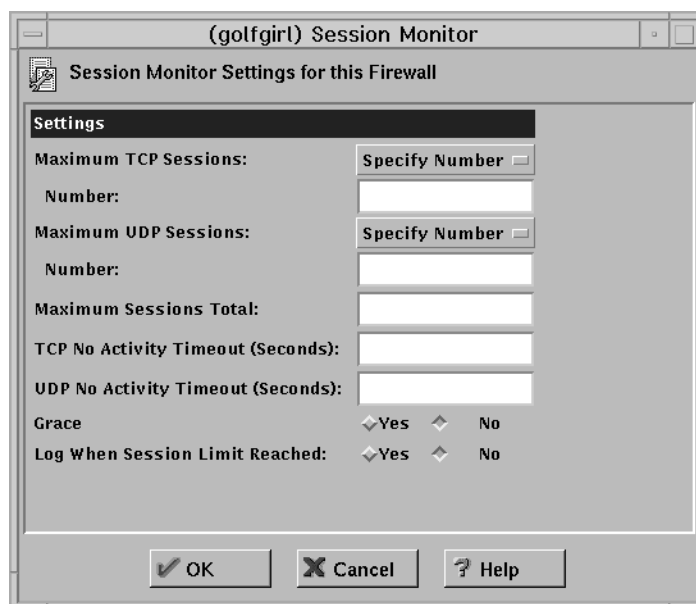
(golfgirl) Session Monitor

Session Monitor Settings for this Firewall

Settings

Maximum TCP Sessions: Specify Number

Number:

Maximum UDP Sessions: Specify Number

Number:

Maximum Sessions Total:

TCP No Activity Timeout (Seconds):

UDP No Activity Timeout (Seconds):

Grace Yes No

Log When Session Limit Reached: Yes No

OK Cancel Help